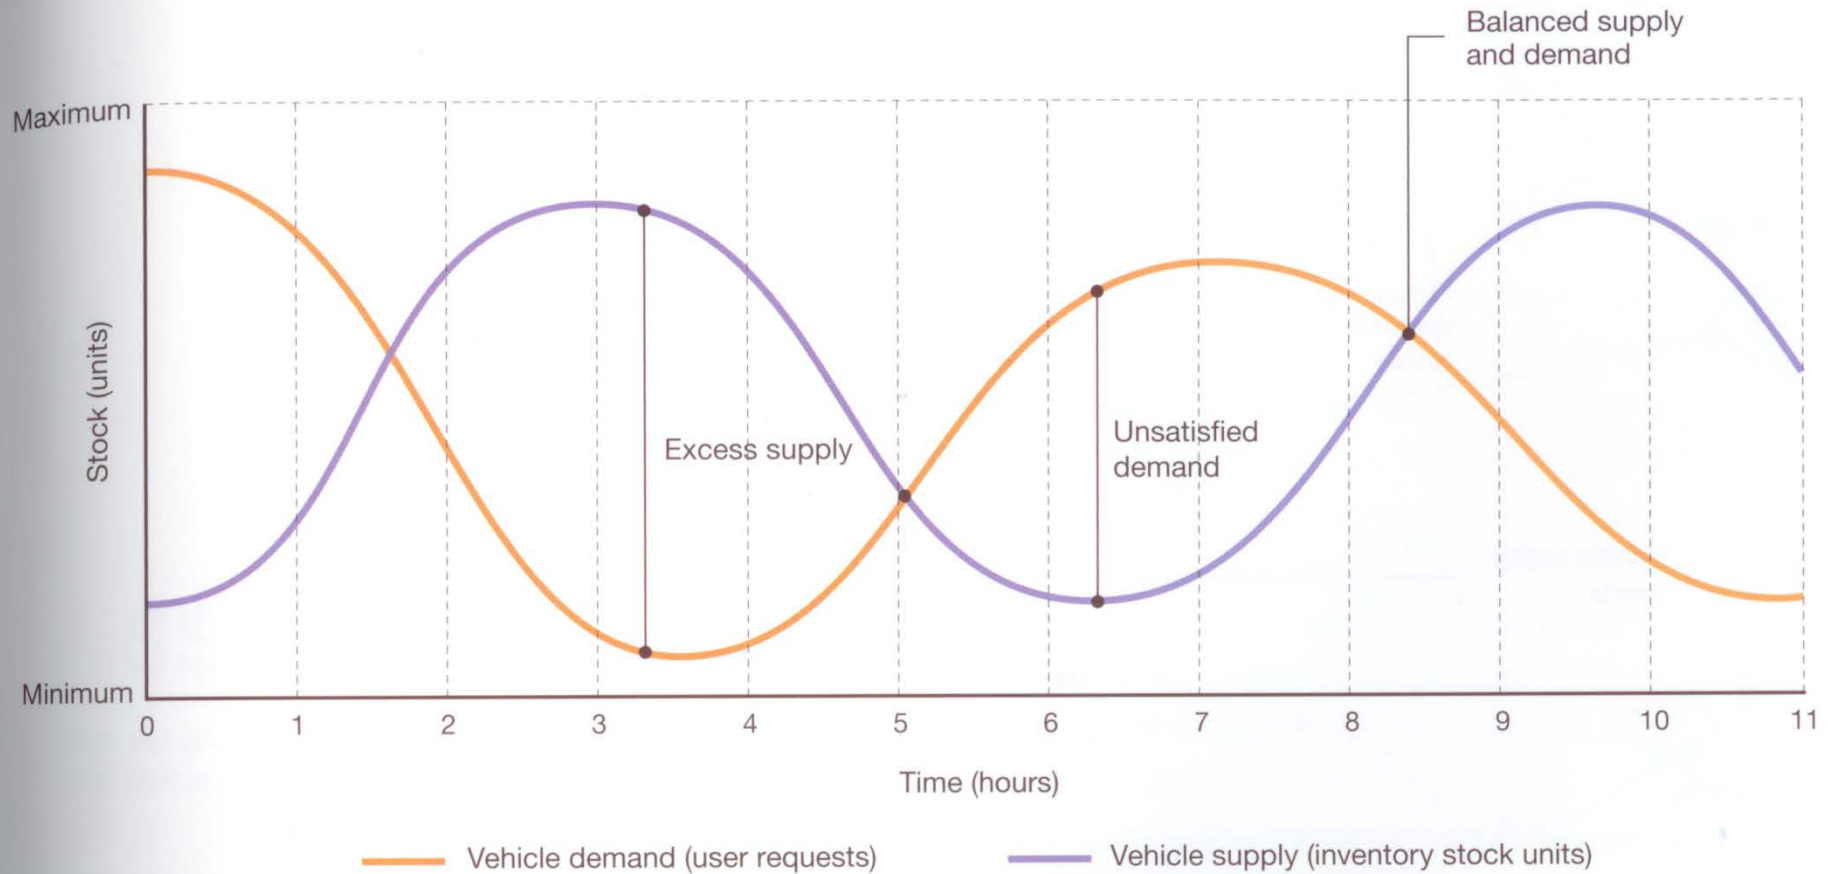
Balanced supply and demand

Maximum

Stock (units)

Minimum

Excess supply

Unsatisfied demand

0
1
2
3
4
5
6
7
8
9
10
11

Time (hours)

Vehicle demand (user requests)
Vehicle supply (inventory stock units)